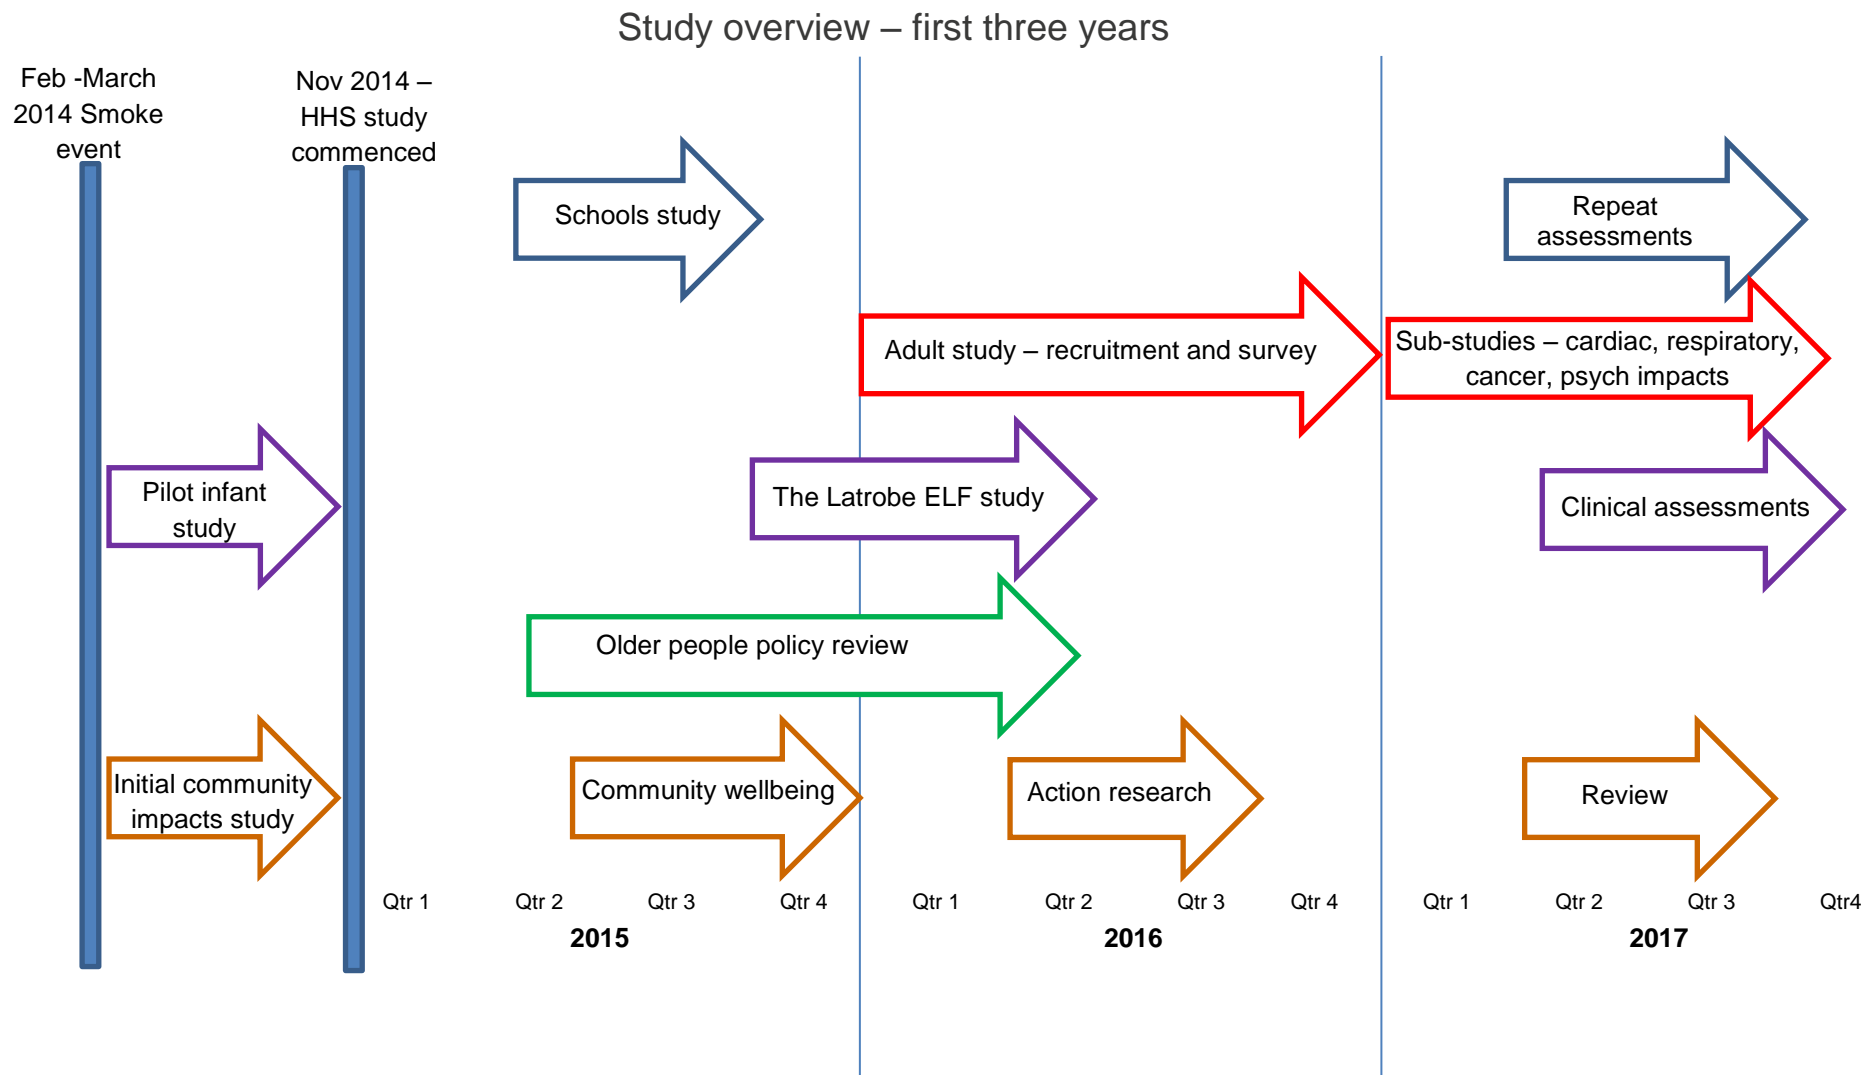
Study overview – first three years

Feb -March 2014 Smoke event

Nov 2014 – HHS study commenced

Schools study

Repeat assessments

Adult study – recruitment and survey

Sub-studies – cardiac, respiratory, cancer, psych impacts

Pilot infant study

The Latrobe ELF study

Clinical assessments

Older people policy review

Initial community impacts study

Community wellbeing

Action research

Review

Qtr 1 Qtr 2 Qtr 3 Qtr 4
2015

Qtr 1 Qtr 2 Qtr 3 Qtr 4
2016

Qtr 1 Qtr 2 Qtr 3 Qtr4
2017